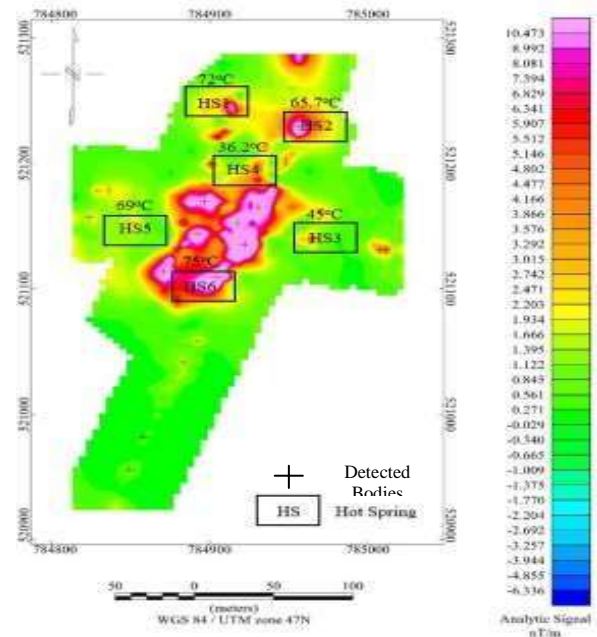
784800 784900 785000

521300 521200 521100 521000 520900

521300 521200 521100 521000 520900

N

72°C
HS1

65.7°C
HS2

36.2°C
HS4

69°C
HS5

45°C
HS3

75°C
HS6

Detected Bodies

HS Hot Spring

784800 784900 785000

50 0 50 100
(meters)
WGS 84 / UTM zone 47N

10.473
8.992
8.081
7.394
6.829
6.341
5.907
5.512
5.146
4.802
4.477
4.166
3.866
3.576
3.292
3.015
2.742
2.471
2.203
1.934
1.666
1.395
1.122
0.845
0.561
0.271
-0.029
-0.340
-0.665
-1.009
-1.375
-1.770
-2.204
-2.692
-3.257
-3.944
-4.855
-6.336

Analytic Signal
nT/m